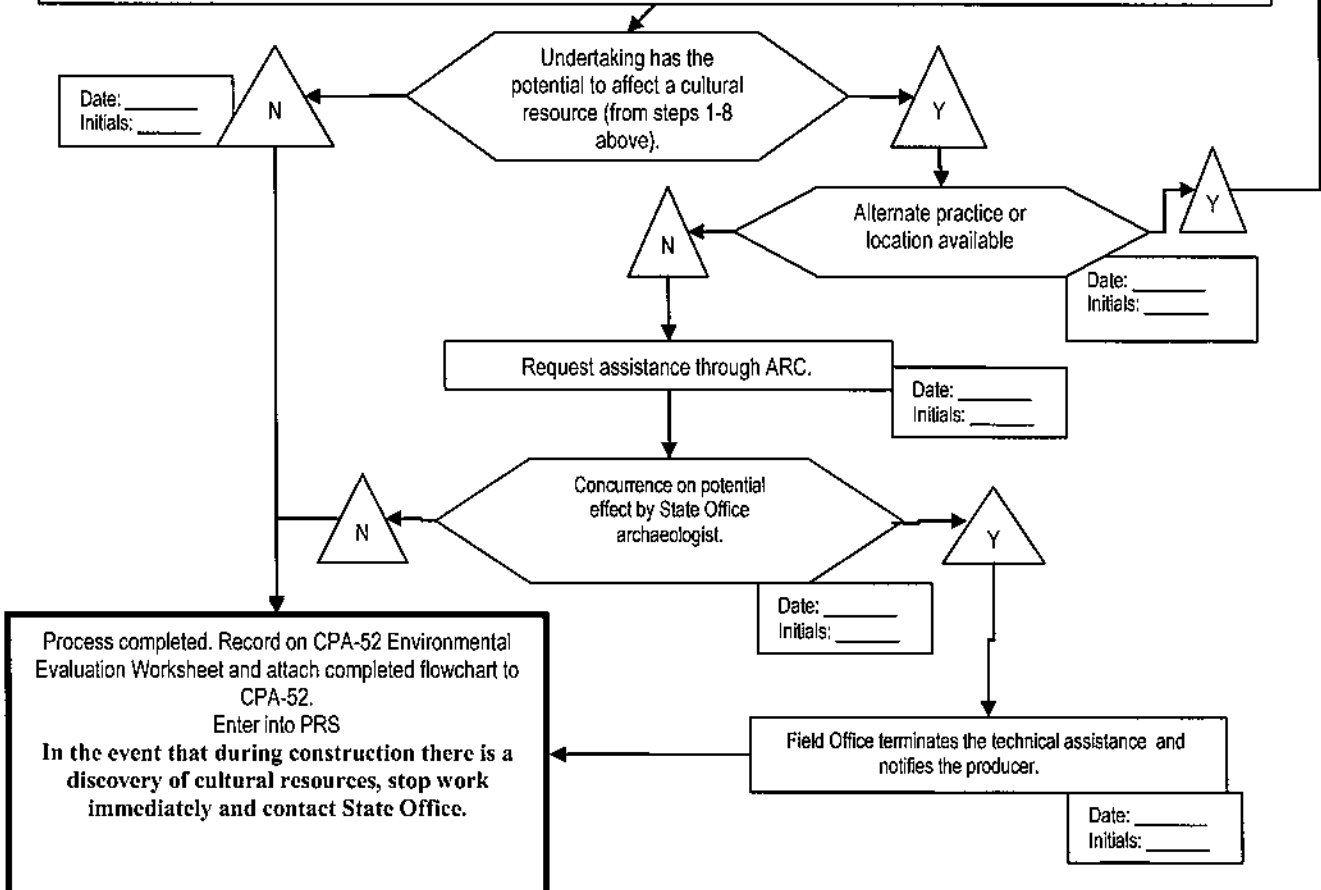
Undertaking has the potential to affect a cultural resource (from steps 1-8 above).

Date: _______
Initials: _______

N

Y

Alternate practice or location available

N

Y

Date: _______
Initials: _______

Request assistance through ARC.

Date: _______
Initials: _______

Concurrence on potential effect by State Office archaeologist.

N

Y

Date: _______
Initials: _______

Process completed. Record on CPA-52 Environmental Evaluation Worksheet and attach completed flowchart to CPA-52.
Enter into PRS
**In the event that during construction there is a discovery of cultural resources, stop work immediately and contact State Office.**

Field Office terminates the technical assistance and notifies the producer.

Date: _______
Initials: _______